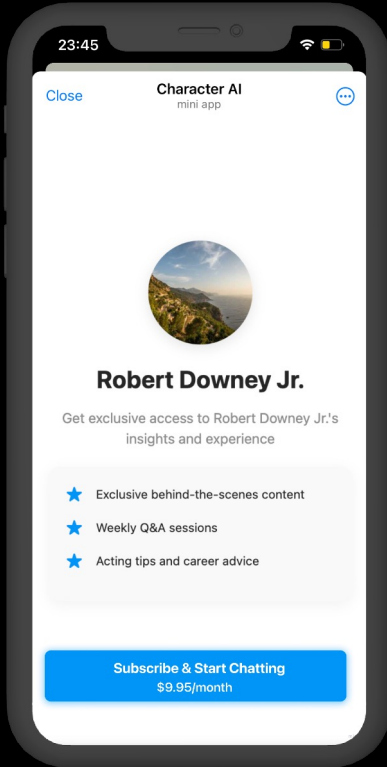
23:45

Close

Character AI
mini app

Robert Downey Jr.

Get exclusive access to Robert Downey Jr.'s insights and experience

Exclusive behind-the-scenes content

Weekly Q&A sessions

Acting tips and career advice

Subscribe & Start Chatting
$9.95/month